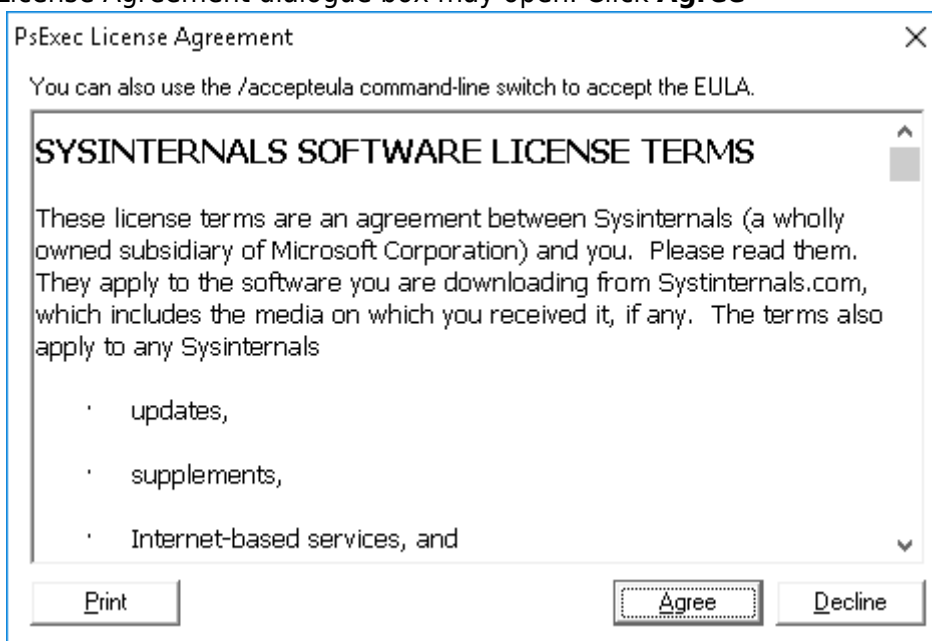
License Agreement dialogue box may open. Click Agree

PsExec License Agreement

×

You can also use the /accepteula command-line switch to accept the EULA.

SYSINTERNALS SOFTWARE LICENSE TERMS

These license terms are an agreement between Sysinternals (a wholly owned subsidiary of Microsoft Corporation) and you. Please read them. They apply to the software you are downloading from Systinternals.com, which includes the media on which you received it, if any. The terms also apply to any Sysinternals

· updates,

· supplements,

· Internet-based services, and

Print

Agree

Decline